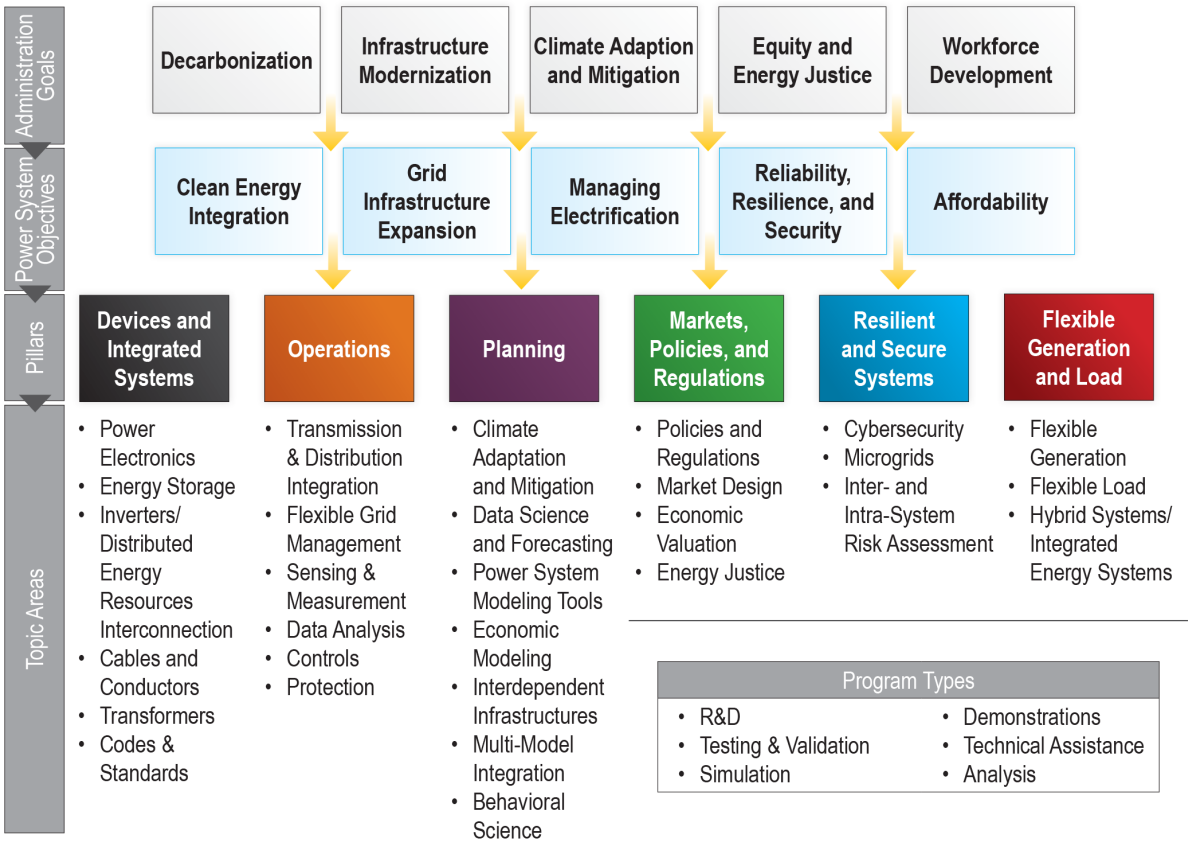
Administration Goals

Decarbonization

Infrastructure Modernization

Climate Adaption and Mitigation

Equity and Energy Justice

Workforce Development

Power System Objectives

Clean Energy Integration

Grid Infrastructure Expansion

Managing Electrification

Reliability, Resilience, and Security

Affordability

Pillars

Devices and Integrated Systems

Operations

Planning

Markets, Policies, and Regulations

Resilient and Secure Systems

Flexible Generation and Load

Topic Areas

• Power Electronics
• Energy Storage
• Inverters/ Distributed Energy Resources Interconnection
• Cables and Conductors
• Transformers
• Codes & Standards

• Transmission & Distribution Integration
• Flexible Grid Management
• Sensing & Measurement
• Data Analysis
• Controls
• Protection

• Climate Adaptation and Mitigation
• Data Science and Forecasting
• Power System Modeling Tools
• Economic Modeling
• Interdependent Infrastructures
• Multi-Model Integration
• Behavioral Science

• Policies and Regulations
• Market Design
• Economic Valuation
• Energy Justice

• Cybersecurity
• Microgrids
• Inter- and Intra-System Risk Assessment

• Flexible Generation
• Flexible Load
• Hybrid Systems/ Integrated Energy Systems

Program Types

• R&D
• Testing & Validation
• Simulation

• Demonstrations
• Technical Assistance
• Analysis